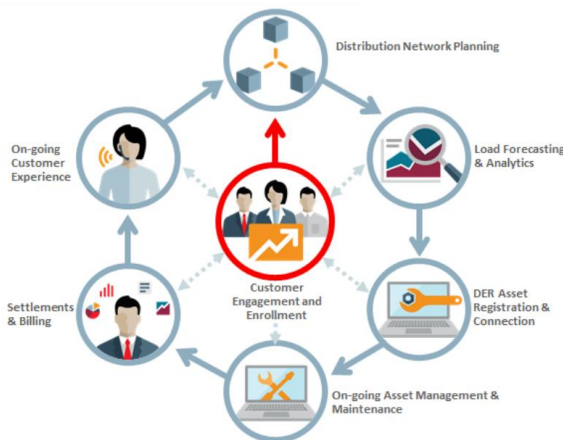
Distribution Network Planning

On-going Customer Experience

Load Forecasting & Analytics

Customer Engagement and Enrollment

Settlements & Billing

DER Asset Registration & Connection

On-going Asset Management & Maintenance